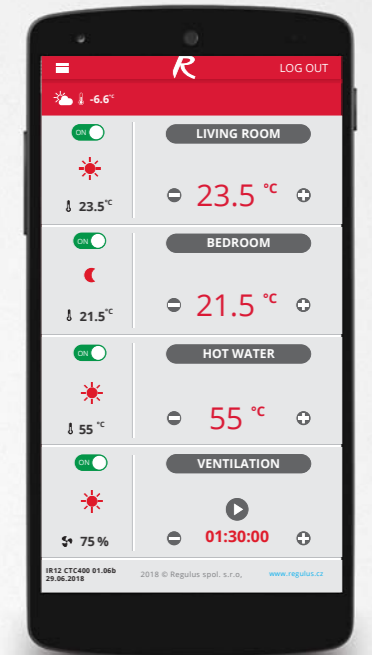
R

LOG OUT

-6.6°C

ON

23.5°C

LIVING ROOM

23.5 °C

ON

21.5°C

BEDROOM

21.5 °C

ON

55 °C

HOT WATER

55 °C

ON

75 %

VENTILATION

01:30:00

IR12 CTC400 01.06b
29.06.2018

2018 © Regulus spol. s r.o.

www.regulus.cz